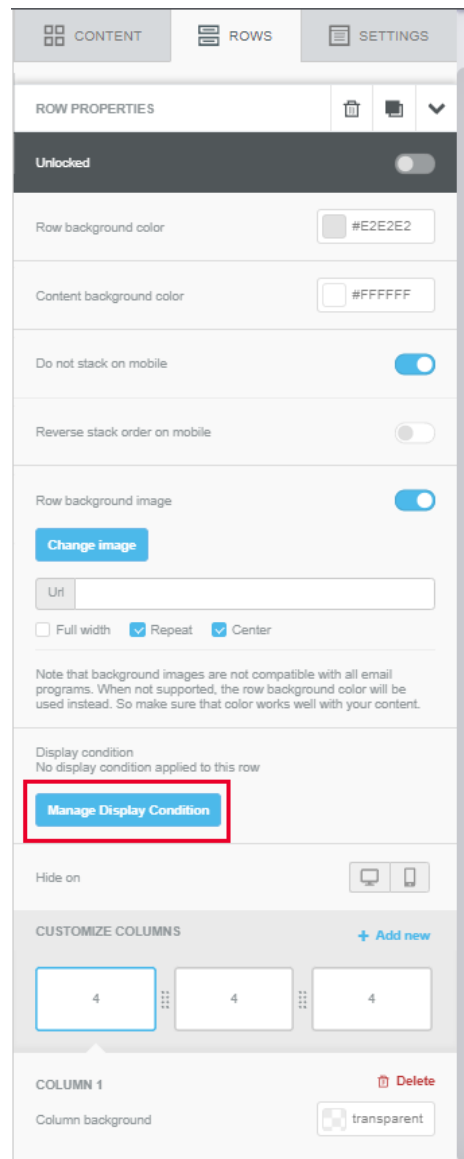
CONTENT ROWS SETTINGS

ROW PROPERTIES

Unlocked

Row background color #E2E2E2

Content background color #FFFFFF

Do not stack on mobile

Reverse stack order on mobile

Row background image

Change image

Url

Full width Repeat Center

Note that background images are not compatible with all email programs. When not supported, the row background color will be used instead. So make sure that color works well with your content.

Display condition
No display condition applied to this row

Manage Display Condition

Hide on

CUSTOMIZE COLUMNS + Add new

4 4 4

COLUMN 1 Delete

Column background transparent